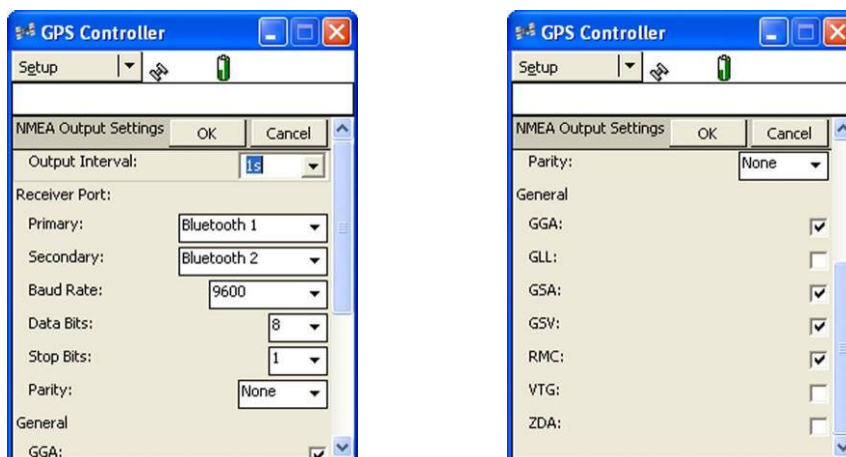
GPS Controller

Setup

NMEA Output Settings OK Cancel

Output Interval: 1s

Receiver Port:

Primary: Bluetooth 1

Secondary: Bluetooth 2

Baud Rate: 9600

Data Bits: 8

Stop Bits: 1

Parity: None

General

GGA:

GPS Controller

Setup

NMEA Output Settings OK Cancel

Parity: None

General

GGA:

GLL:

GSA:

GSV:

RMC:

VTG:

ZDA: